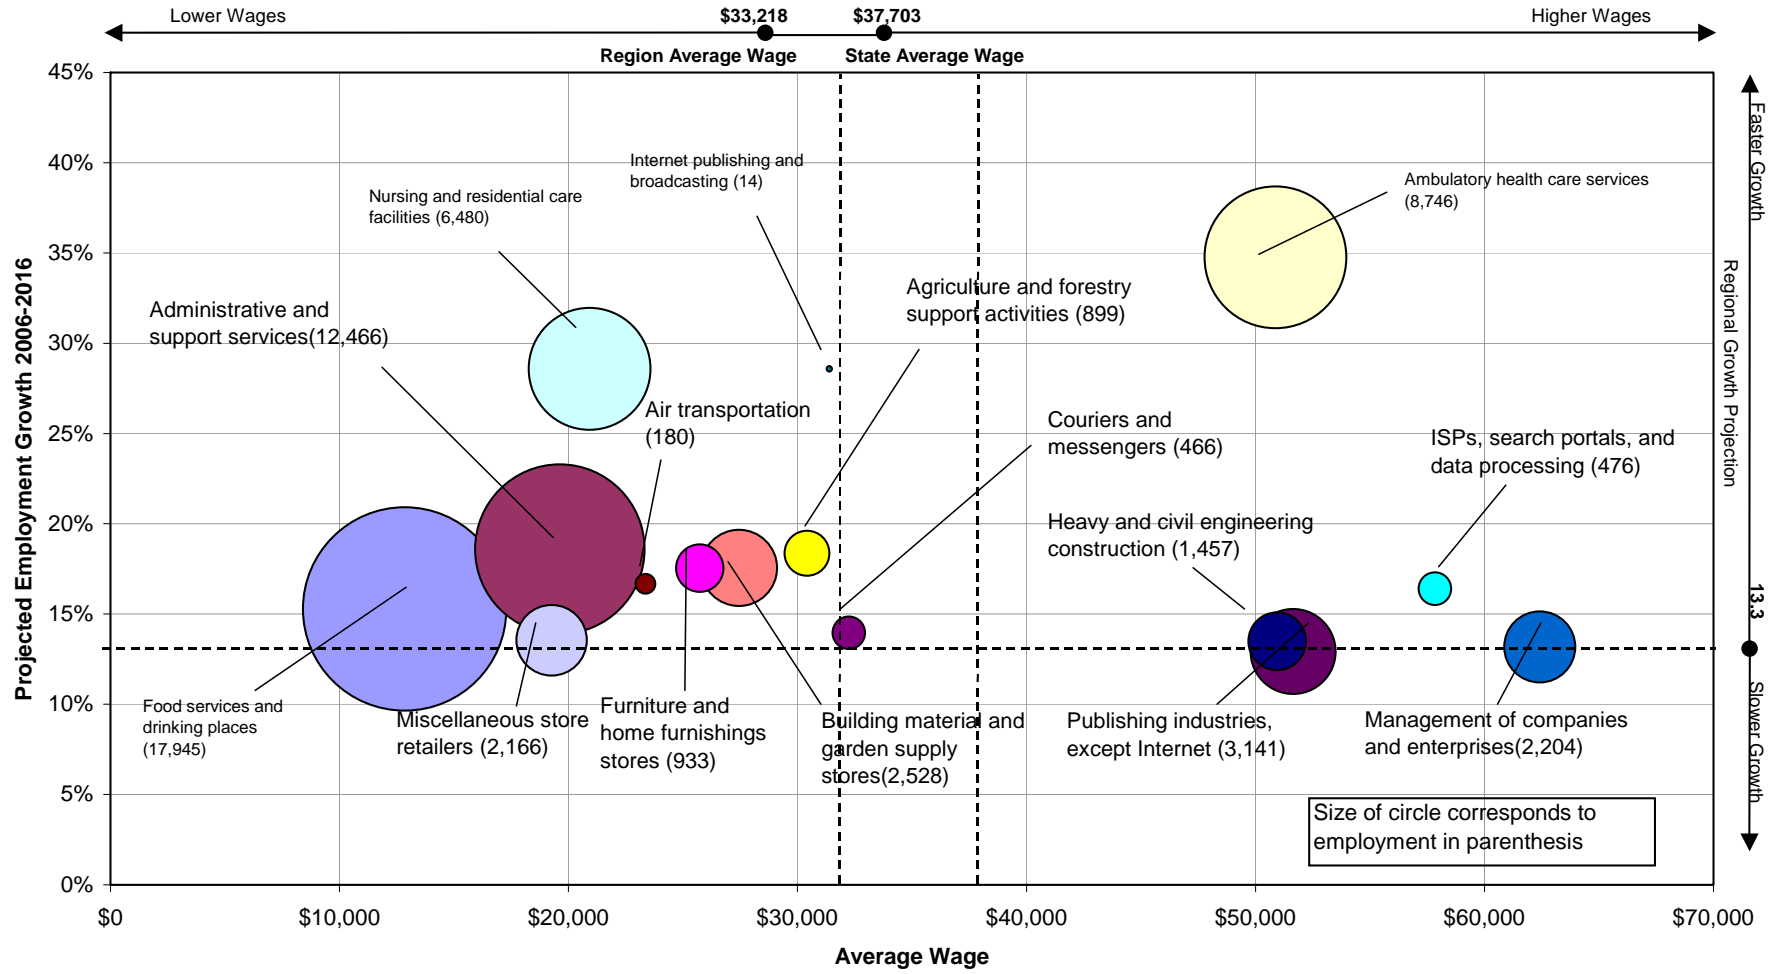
Lower Wages
$33,218
$37,703
Higher Wages
Region Average Wage
State Average Wage

45%
40%
35%
30%
25%
20%
15%
10%
5%
0%

Projected Employment Growth 2006-2016

Faster Growth
Regional Growth Projection
13.3
Slower Growth

Internet publishing and broadcasting (14)
Nursing and residential care facilities (6,480)
Ambulatory health care services (8,746)
Agriculture and forestry support activities (899)
Administrative and support services(12,466)
Air transportation (180)
Couriers and messengers (466)
ISPs, search portals, and data processing (476)
Heavy and civil engineering construction (1,457)
Food services and drinking places (17,945)
Miscellaneous store retailers (2,166)
Furniture and home furnishings stores (933)
Building material and garden supply stores(2,528)
Publishing industries, except Internet (3,141)
Management of companies and enterprises(2,204)

Size of circle corresponds to employment in parenthesis

$0
$10,000
$20,000
$30,000
$40,000
$50,000
$60,000
$70,000
Average Wage